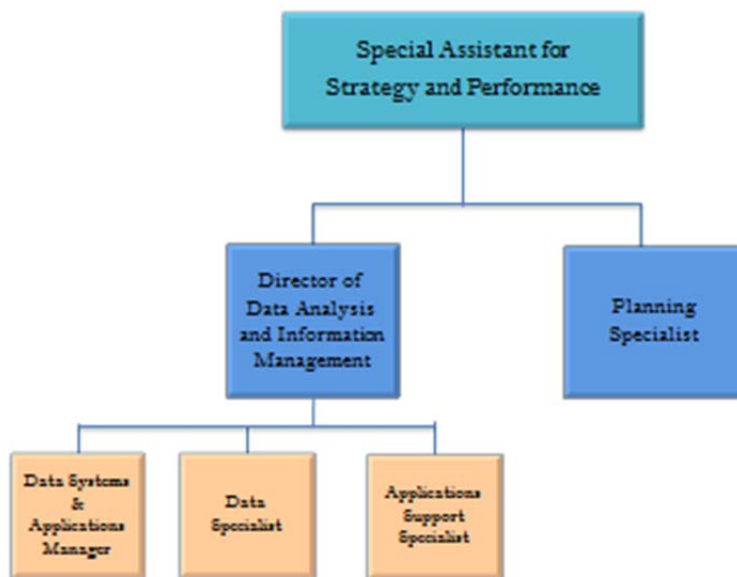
Special Assistant for Strategy and Performance

Director of Data Analysis and Information Management

Planning Specialist

Data Systems & Applications Manager

Data Specialist

Applications Support Specialist